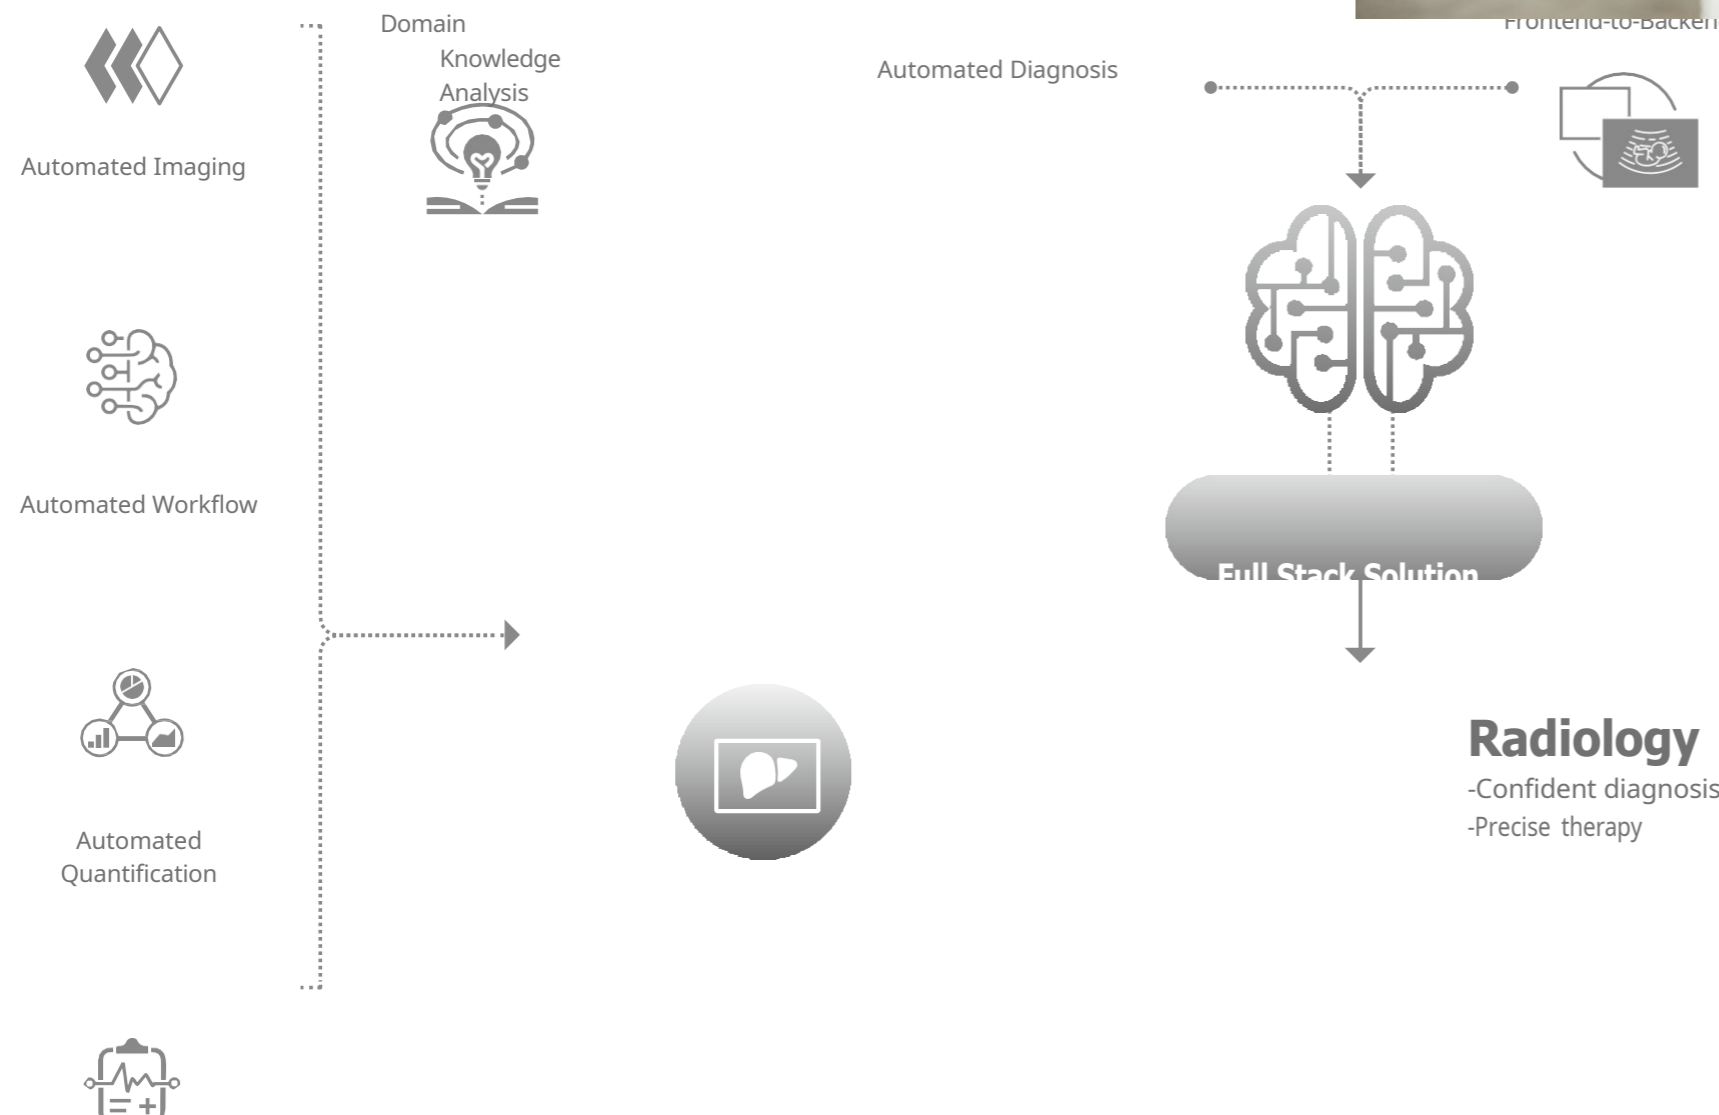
Domain
Knowledge
Analysis

Frontend-to-Backen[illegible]

Automated Diagnosis

Automated Imaging

Automated Workflow

Full Stack Solution

Automated Quantification

Radiology
-Confident diagnosis
-Precise therapy